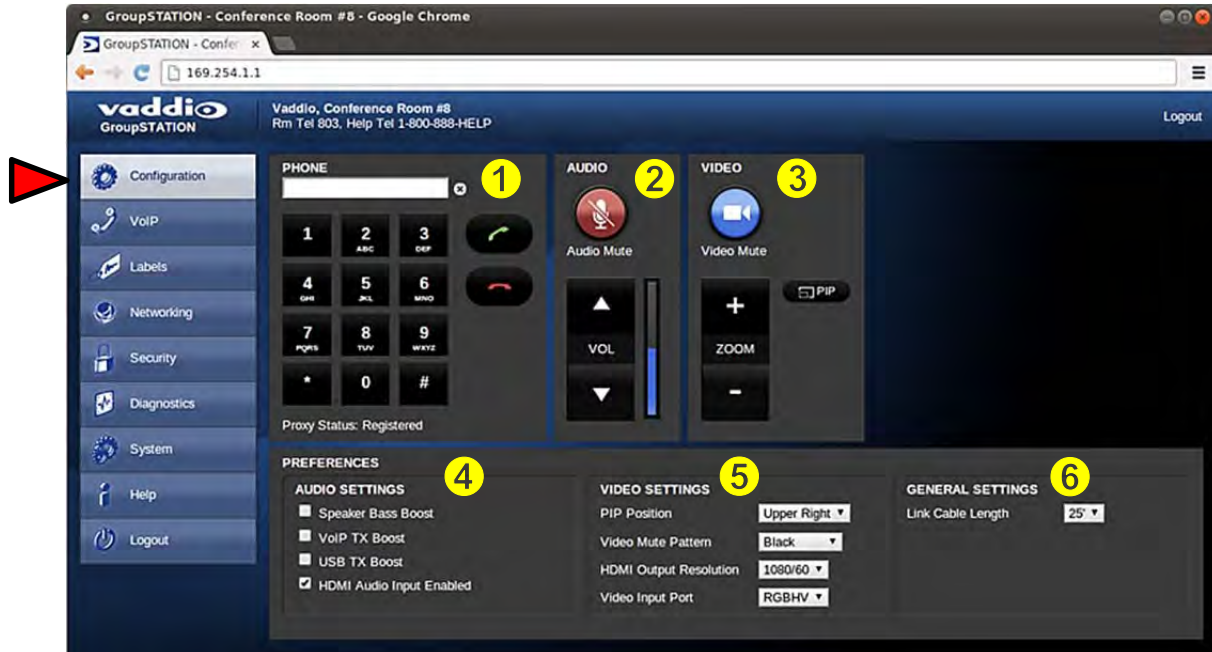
GroupSTATION - Conference Room #8 - Google Chrome

GroupSTATION - Confe ×

169.254.1.1

vaddio GroupSTATION

Vaddio, Conference Room #8
Rm Tel 803, Help Tel 1-800-888-HELP

Logout

Configuration
VoIP
Labels
Networking
Security
Diagnostics
System
Help
Logout

PHONE

1

1
2 ABC
3 DEF
4 GHI
5 JKL
6 MNO
7 PQRS
8 TUV
9 WXYZ
*
0
#

Proxy Status: Registered

AUDIO

2

Audio Mute

VOL

VIDEO

3

Video Mute

PIP

+
ZOOM
-

PREFERENCES

AUDIO SETTINGS

4

Speaker Bass Boost
VoIP TX Boost
USB TX Boost
HDMI Audio Input Enabled

VIDEO SETTINGS

5

PIP Position Upper Right
Video Mute Pattern Black
HDMI Output Resolution 1080/60
Video Input Port RGBHV

GENERAL SETTINGS

6

Link Cable Length 25'